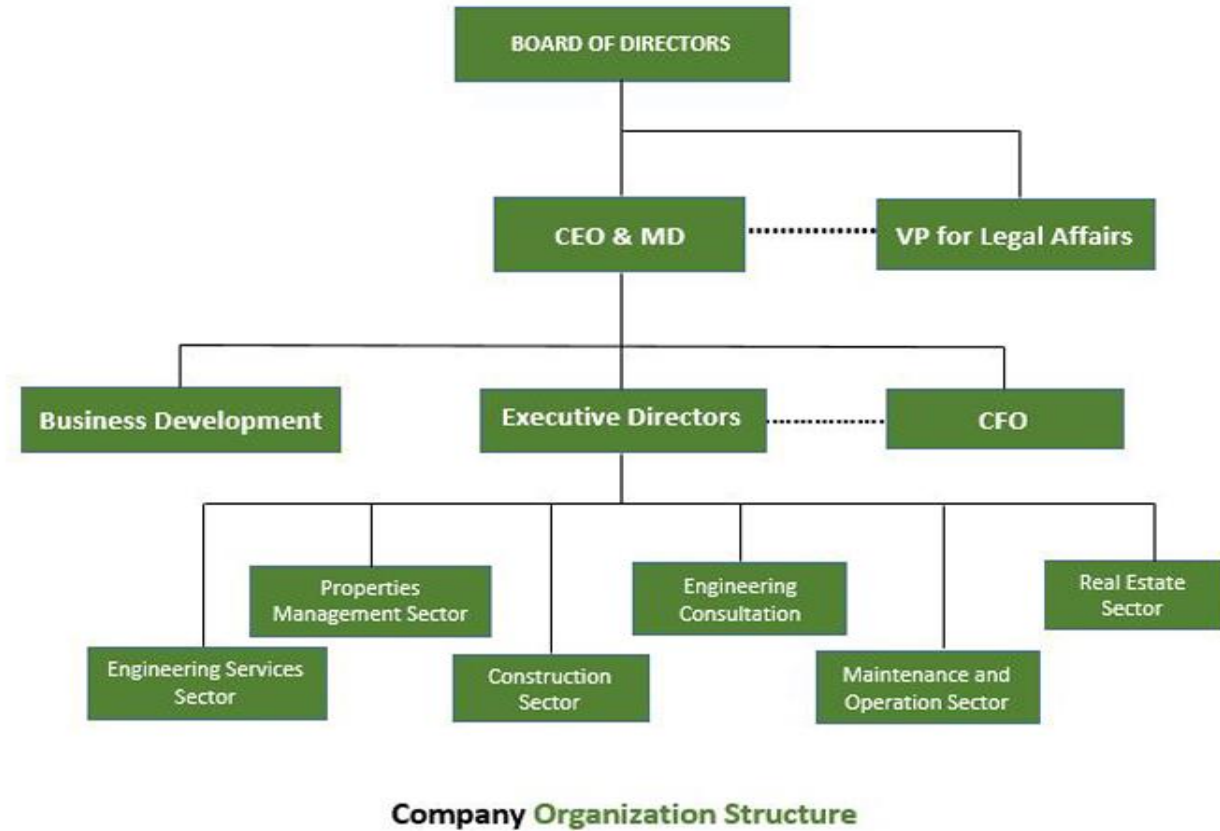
BOARD OF DIRECTORS

CEO & MD

VP for Legal Affairs

Business Development

Executive Directors

CFO

Properties Management Sector

Engineering Consultation

Real Estate Sector

Engineering Services Sector

Construction Sector

Maintenance and Operation Sector

Company Organization Structure